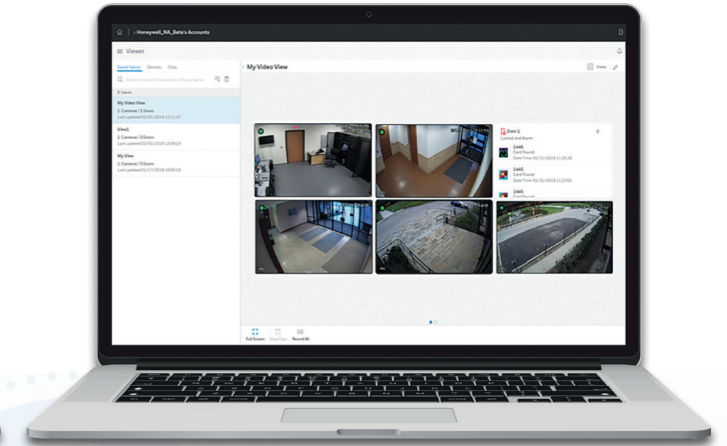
< Honeywell_NA_Beta's Accounts

Viewer

Saved Salvos Devices Clips

Enter Network, Enterprise or Salvo Name

3 Salvos

My Video View
5 Cameras / 1 Door
Last updated 02/01/2018 11:11:37

View1
5 Cameras / 1 Door
Last updated 02/01/2018 12:09:10

My View
5 Cameras / 1 Door
Last updated 01/17/2018 10:05:14

My Video View

Views

Door 1
Locked and Alarm

1440
Card Found
Date Time 02/01/2018 11:28:28

1440
Card Found
Date Time 02/01/2018 11:23:51

1440
Card Found

Full Screen View Clips Record All